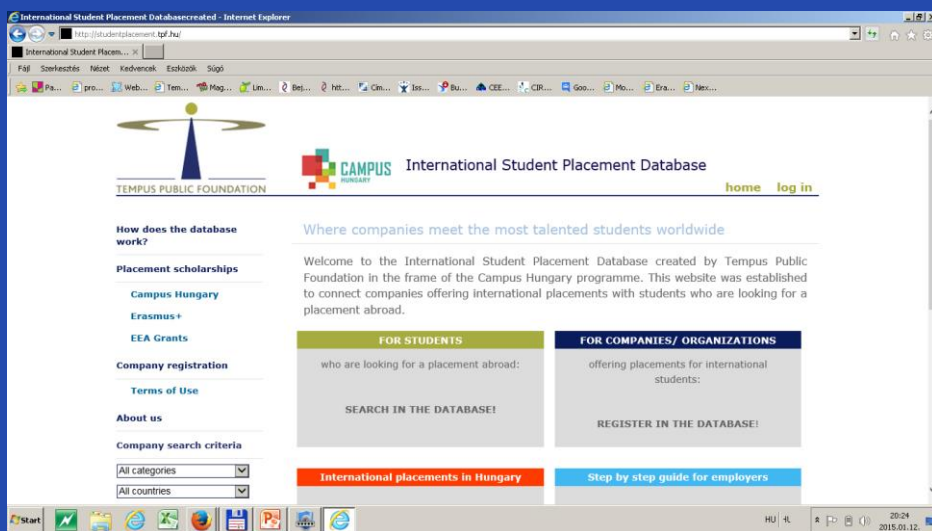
International Student Placement Databasecreated - Internet Explorer

http://studentplacement.tpf.hu/

International Student Placem... ×

Fájl Szerkesztés Nézet Kedvencek Eszközök Súgó

Pa... pro... Web... Tem... Mag... Lin... Bej... htt... Cim... Iss... Bu... CEE... CIR... Goo... Mo... Era... Nex...

TEMPUS PUBLIC FOUNDATION

CAMPUS HUNGARY International Student Placement Database

home log in

How does the database work?

Placement scholarships

Campus Hungary

Erasmus+

EEA Grants

Company registration

Terms of Use

About us

Company search criteria

All categories

All countries

Where companies meet the most talented students worldwide

Welcome to the International Student Placement Database created by Tempus Public Foundation in the frame of the Campus Hungary programme. This website was established to connect companies offering international placements with students who are looking for a placement abroad.

FOR STUDENTS

who are looking for a placement abroad:

SEARCH IN THE DATABASE!

FOR COMPANIES/ ORGANIZATIONS

offering placements for international students:

REGISTER IN THE DATABASE!

International placements in Hungary

Step by step guide for employers

Start

HU

20:24
2015.01.12.